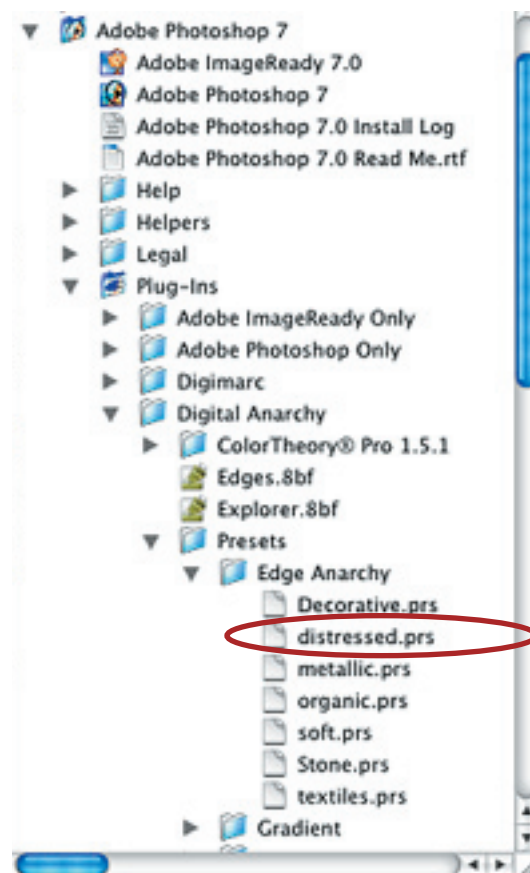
Adobe Photoshop 7
Adobe ImageReady 7.0
Adobe Photoshop 7
Adobe Photoshop 7.0 Install Log
Adobe Photoshop 7.0 Read Me.rtf
Help
Helpers
Legal
Plug-Ins
Adobe ImageReady Only
Adobe Photoshop Only
Digimarc
Digital Anarchy
ColorTheory® Pro 1.5.1
Edges.8bf
Explorer.8bf
Presets
Edge Anarchy
Decorative.prs
distressed.prs
metallic.prs
organic.prs
soft.prs
Stone.prs
textiles.prs
Gradient